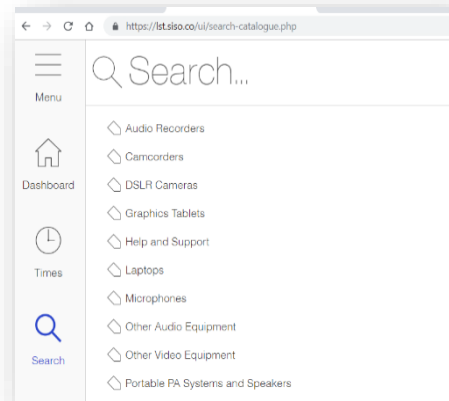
https://lst.siso.co/ui/search-catalogue.php

Menu

Search...

Dashboard

Times

Search

Audio Recorders
Camcorders
DSLR Cameras
Graphics Tablets
Help and Support
Laptops
Microphones
Other Audio Equipment
Other Video Equipment
Portable PA Systems and Speakers